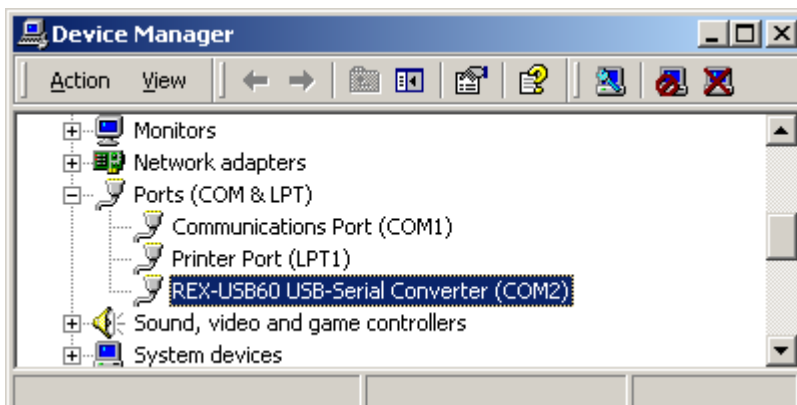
Device Manager

Action View

Monitors
Network adapters
Ports (COM & LPT)
Communications Port (COM1)
Printer Port (LPT1)
REX-USB60 USB-Serial Converter (COM2)
Sound, video and game controllers
System devices